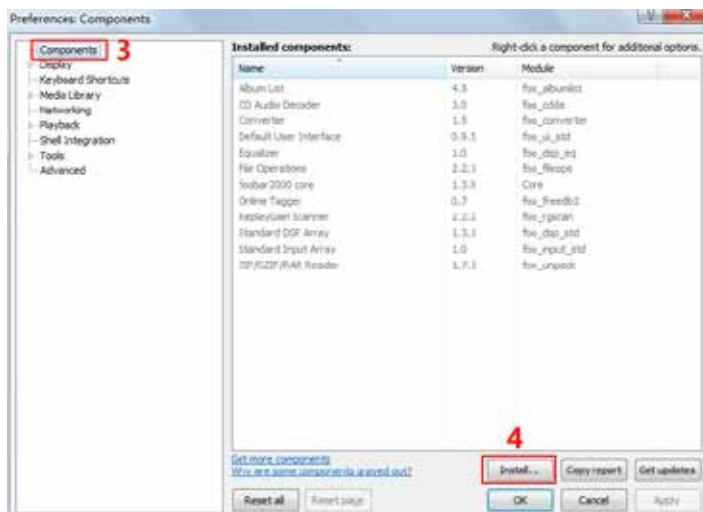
Preferences: Components

Components 3
Display
Keyboard Shortcuts
Media Library
Networking
Playback
Shell Integration
Tools
Advanced

Installed components:
Right-click a component for additional options.

| Name | Version | Module |
|---|---|---|
| Album List | 4.5 | foo_albumlist |
| CD Audio Decoder | 3.0 | foo_cdda |
| Converter | 1.5 | foo_converter |
| Default User Interface | 0.9.5 | foo_ui_std |
| Equalizer | 1.0 | foo_dsp_eq |
| File Operations | 2.2.1 | foo_fileops |
| foobar2000 core | 1.3.3 | Core |
| Online Tagger | 0.7 | foo_freedb2 |
| ReplayGain Scanner | 2.2.1 | foo_rgscan |
| Standard DSP Array | 1.3.1 | foo_dsp_std |
| Standard Input Array | 1.0 | foo_input_std |
| ZIP/GZIP/RAR Reader | 1.7.1 | foo_unpack |

Get more components
Why are some components grayed out?

4
Install...
Copy report
Get updates

Reset all
Reset page
OK
Cancel
Apply